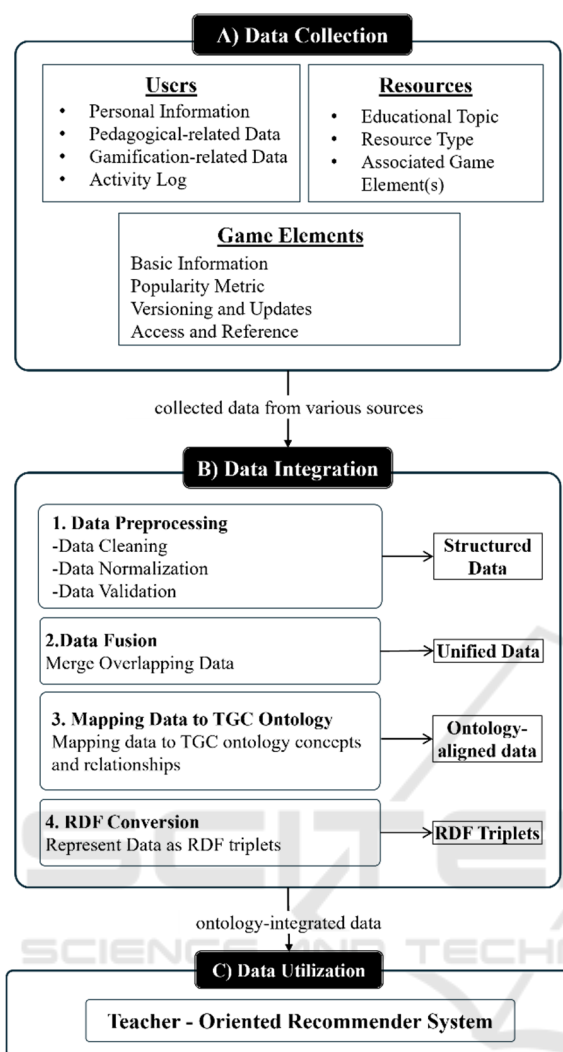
A) Data Collection

Users
- Personal Information
- Pedagogical-related Data
- Gamification-related Data
- Activity Log

Resources
- Educational Topic
- Resource Type
- Associated Game Element(s)

Game Elements
Basic Information
Popularity Metric
Versioning and Updates
Access and Reference

collected data from various sources

B) Data Integration

1. Data Preprocessing
-Data Cleaning
-Data Normalization
-Data Validation

Structured Data

2.Data Fusion
Merge Overlapping Data

Unified Data

3. Mapping Data to TGC Ontology
Mapping data to TGC ontology concepts and relationships

Ontology-aligned data

4. RDF Conversion
Represent Data as RDF triplets

RDF Triplets

ontology-integrated data

SCIENCE AND TECH

C) Data Utilization

Teacher - Oriented Recommender System